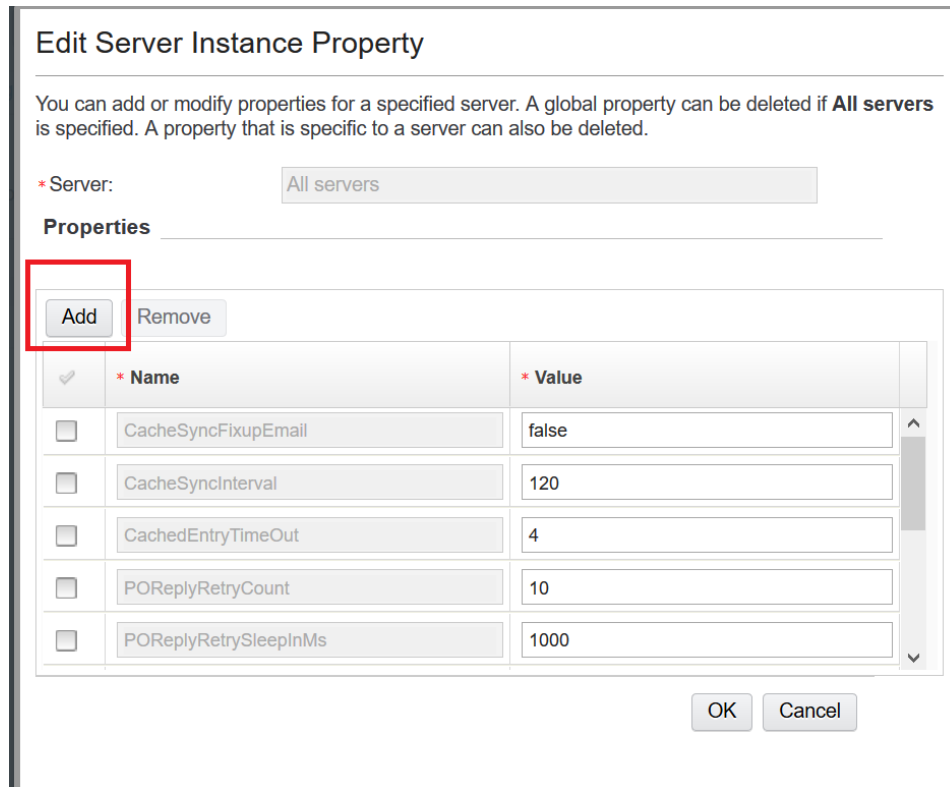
Edit Server Instance Property

You can add or modify properties for a specified server. A global property can be deleted if **All servers** is specified. A property that is specific to a server can also be deleted.

* Server: All servers

Properties

Add Remove

| | * Name | * Value |
|---|---|---|
| | CacheSyncFixupEmail | false |
| | CacheSyncInterval | 120 |
| | CachedEntryTimeOut | 4 |
| | POReplyRetryCount | 10 |
| | POReplyRetrySleepInMs | 1000 |

OK Cancel